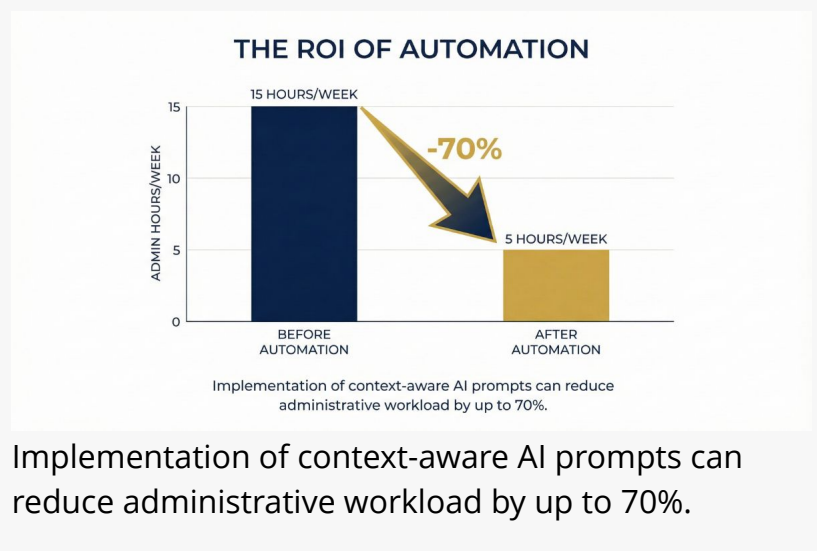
THE ROI OF AUTOMATION

ADMIN HOURS/WEEK

15
10
5
0

15 HOURS/WEEK

-70%

5 HOURS/WEEK

BEFORE AUTOMATION

AFTER AUTOMATION

Implementation of context-aware AI prompts can reduce administrative workload by up to 70%.

Implementation of context-aware AI prompts can reduce administrative workload by up to 70%.